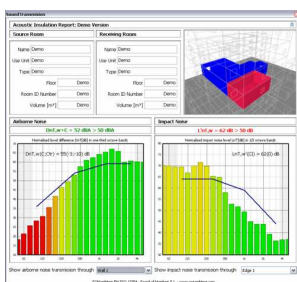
Sound transmission

Acoustic Insulation Report: Demo Version

Source Room

Name Demo
Use Unit Demo
Type Demo
Floor Demo
Room ID Number Demo
Volume [m³] Demo

Receiving Room

Name Demo
Use Unit Demo
Type Demo
Floor Demo
Room ID Number Demo
Volume [m³] Demo

Airborne Noise

DnT,w+C = 52 dBA > 50 dBA

Normalized level difference DnT(dB) in one-third octave bands

DnT,w(C;Ctr) = 55(-3;-10) dB

Impact Noise

L'nT,w = 62 dB > 58 dB

Normalized impact noise level L'nT(dB) in 1/3 octave bands

L'nT,w(CI) = 62(0) dB

Show airborne noise transmission through Wall 1

Show impact noise transmission through Edge 1

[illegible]